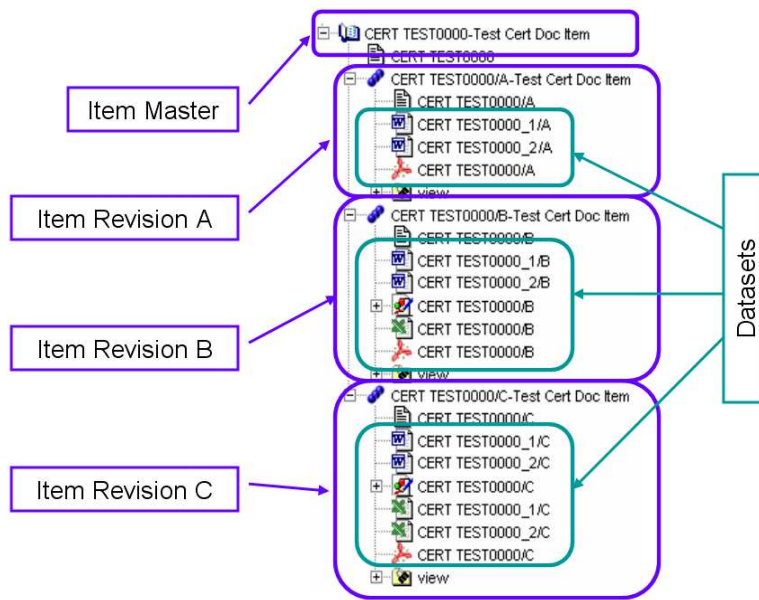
CERT TEST0000-Test Cert Doc Item
CERT TEST0000
CERT TEST0000/A-Test Cert Doc Item
CERT TEST0000/A
CERT TEST0000_1/A
CERT TEST0000_2/A
CERT TEST0000/A
view
CERT TEST0000/B-Test Cert Doc Item
CERT TEST0000/B
CERT TEST0000_1/B
CERT TEST0000_2/B
CERT TEST0000/B
CERT TEST0000/B
CERT TEST0000/B
view
CERT TEST0000/C-Test Cert Doc Item
CERT TEST0000/C
CERT TEST0000_1/C
CERT TEST0000_2/C
CERT TEST0000/C
CERT TEST0000_1/C
CERT TEST0000_2/C
CERT TEST0000/C
view

Item Master

Item Revision A

Item Revision B

Item Revision C

Datasets